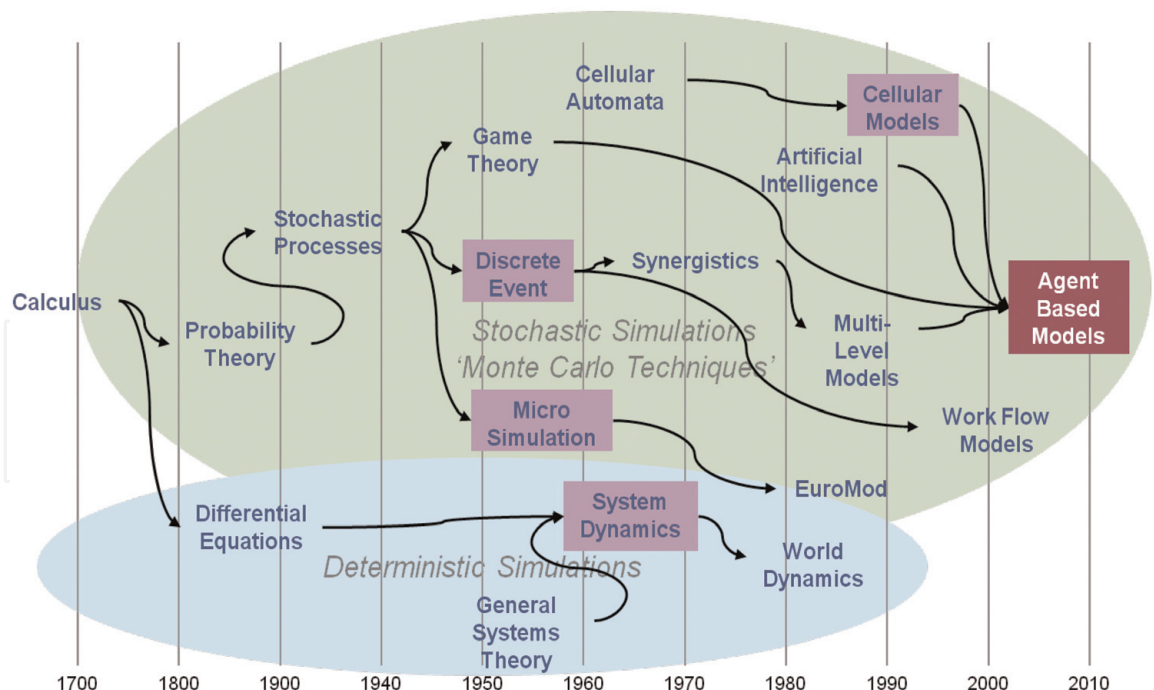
Cellular Automata

Cellular Models

Game Theory

Artificial Intelligence

Stochastic Processes

Discrete Event

Synergistics

Agent Based Models

Calculus

Probability Theory

Stochastic Simulations
'Monte Carlo Techniques'

Multi-Level Models

Micro Simulation

Work Flow Models

EuroMod

Differential Equations

System Dynamics

World Dynamics

Deterministic Simulations

General Systems Theory

1700 1800 1900 1940 1950 1960 1970 1980 1990 2000 2010